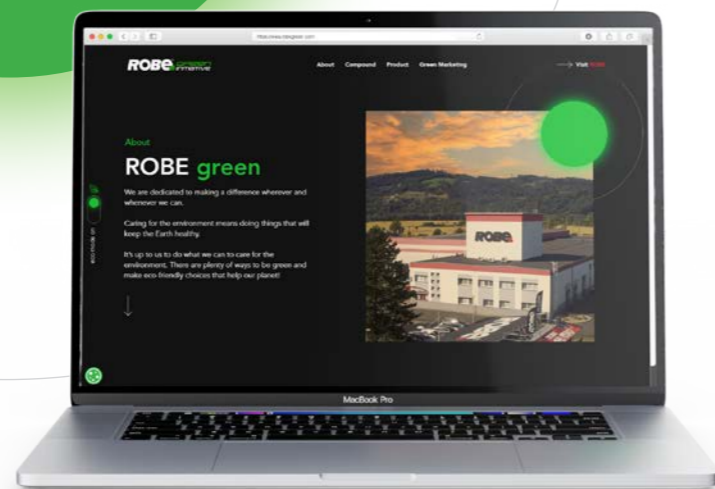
https://www.robegreen.com

ROBE green initiative

About Compound Product Green Marketing

Visit Robe

About

ROBE green

We are dedicated to making a difference wherever and whenever we can.

Caring for the environment means doing things that will keep the Earth healthy.

It's up to us to do what we can to care for the environment. There are plenty of ways to be green and make eco-friendly choices that help our planet!

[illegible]

ROBE

MacBook Pro